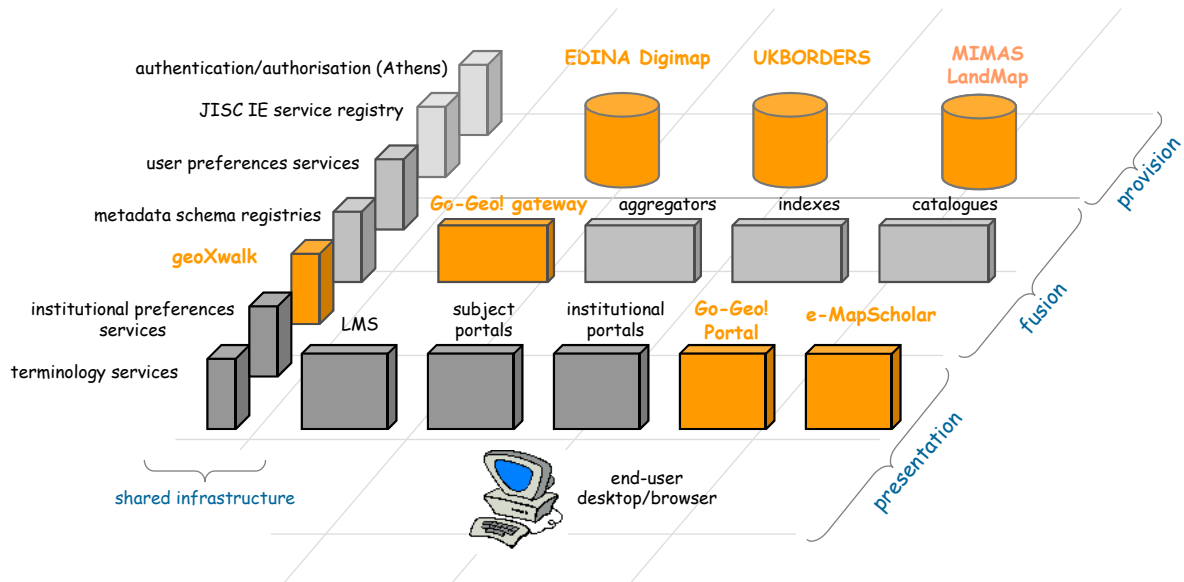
authentication/authorisation (Athens)

JISC IE service registry

user preferences services

metadata schema registries

geoXwalk

institutional preferences services

terminology services

EDINA Digimap

UKBORDERS

MIMAS LandMap

provision

Go-Geo! gateway

aggregators

indexes

catalogues

fusion

LMS

subject portals

institutional portals

Go-Geo! Portal

e-MapScholar

presentation

shared infrastructure

end-user desktop/browser